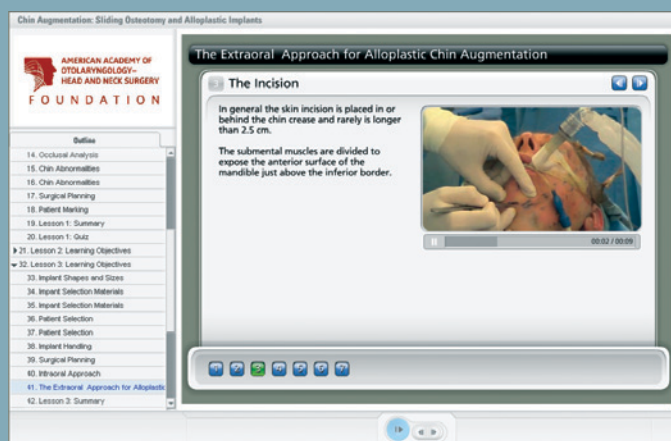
Chin Augmentation: Sliding Osteotomy and Alloplastic Implants

AMERICAN ACADEMY OF OTOLARYNGOLOGY– HEAD AND NECK SURGERY
FOUNDATION

Outline
14. Occlusal Analysis
15. Chin Abnormalities
16. Chin Abnormalities
17. Surgical Planning
18. Patient Marking
19. Lesson 1: Summary
20. Lesson 1: Quiz
21. Lesson 2: Learning Objectives
32. Lesson 3: Learning Objectives
33. Implant Shapes and Sizes
34. Impant Selection Materials
35. Impant Selection Materials
36. Patient Selection
37. Patient Selection
38. Implant Handling
39. Surgical Planning
40. Intraoral Approach
41. The Extraoral Approach for Alloplastic
42. Lesson 3: Summary

The Extraoral Approach for Alloplastic Chin Augmentation

The Incision

In general the skin incision is placed in or behind the chin crease and rarely is longer than 2.5 cm.

The submental muscles are divided to expose the anterior surface of the mandible just above the inferior border.

00:02 / 00:09